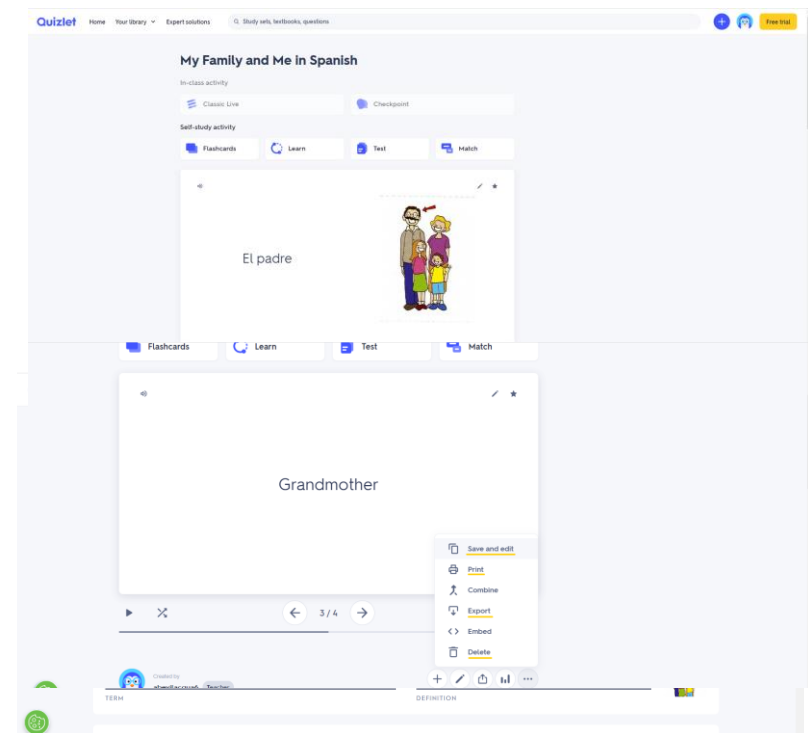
Quizlet Home Your library Expert solutions Study sets, textbooks, questions Free trial

My Family and Me in Spanish

In-class activity

Classic Live

Checkpoint

Self-study activity

Flashcards

Learn

Test

Match

El padre

Flashcards

Learn

Test

Match

Grandmother

Save and edit

Print

Combine

Export

Embed

Delete

3 / 4

Created by

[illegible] Teacher

TERM

DEFINITION